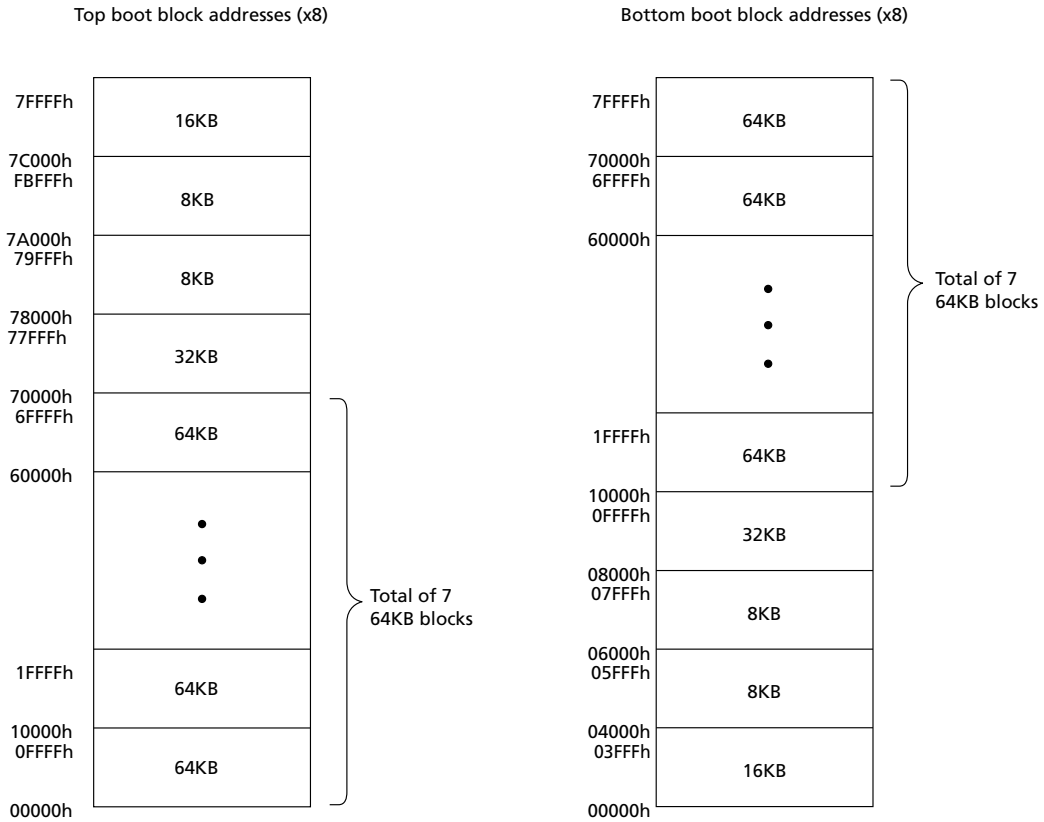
Top boot block addresses (x8)

7FFFFh
16KB
7C000h
FBFFFh
8KB
7A000h
79FFFh
8KB
78000h
77FFFh
32KB
70000h
6FFFFh
64KB
60000h
1FFFFh
64KB
10000h
0FFFFh
64KB
00000h

Total of 7 64KB blocks

Bottom boot block addresses (x8)

7FFFFh
64KB
70000h
6FFFFh
64KB
60000h
1FFFFh
64KB
10000h
0FFFFh
32KB
08000h
07FFFh
8KB
06000h
05FFFh
8KB
04000h
03FFFh
16KB
00000h

Total of 7 64KB blocks